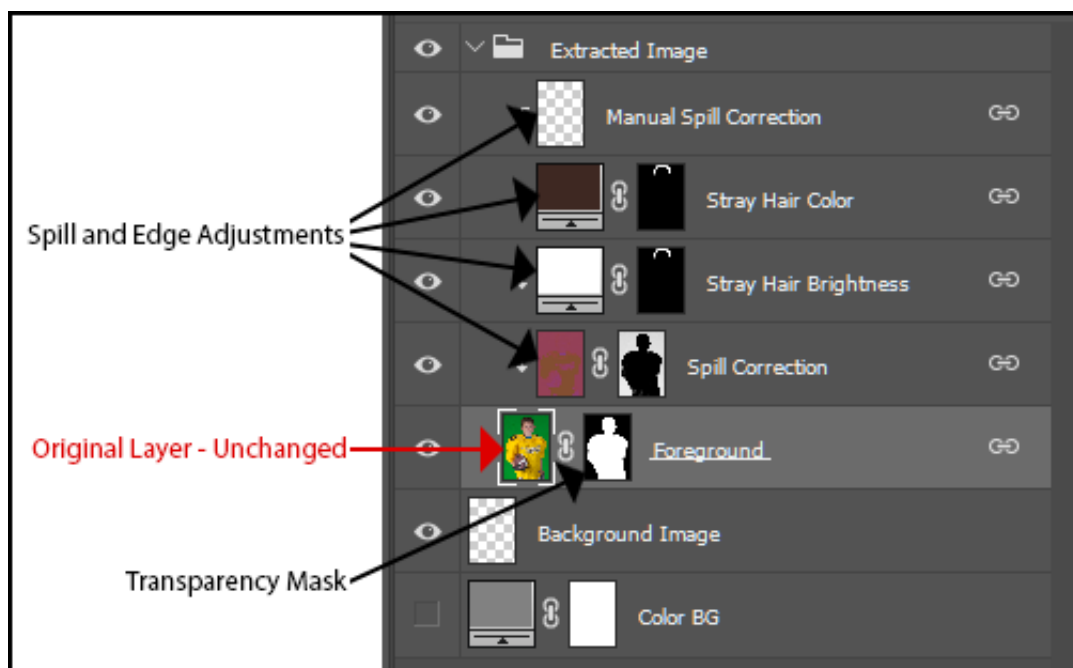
Extracted Image

Manual Spill Correction

Stray Hair Color

Spill and Edge Adjustments

Stray Hair Brightness

Spill Correction

Original Layer - Unchanged

Foreground

Background Image

Transparency Mask

Color BG